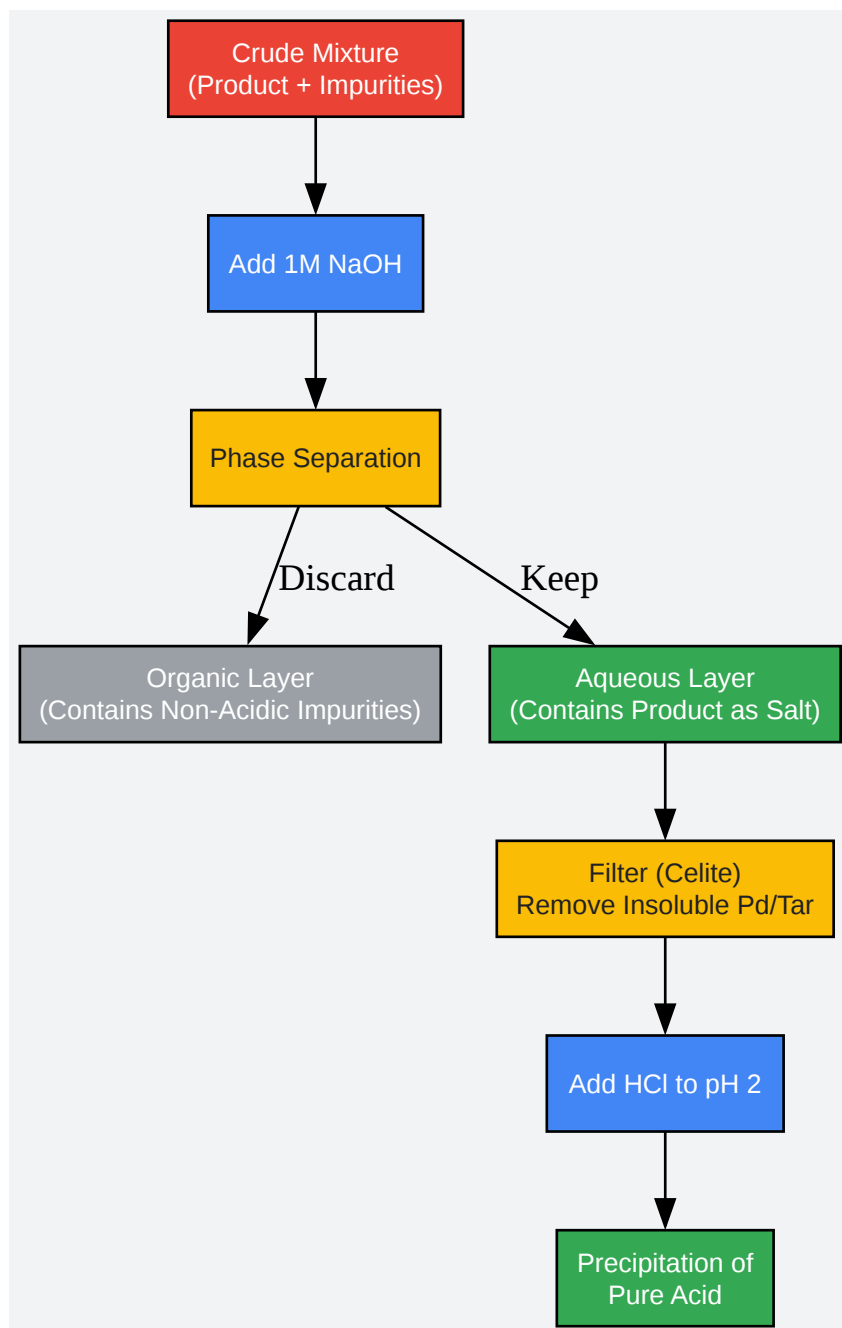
Crude Mixture
(Product + Impurities)

Add 1M NaOH

Phase Separation

Discard

Keep

Organic Layer
(Contains Non-Acidic Impurities)

Aqueous Layer
(Contains Product as Salt)

Filter (Celite)
Remove Insoluble Pd/Tar

Add HCl to pH 2

Precipitation of
Pure Acid